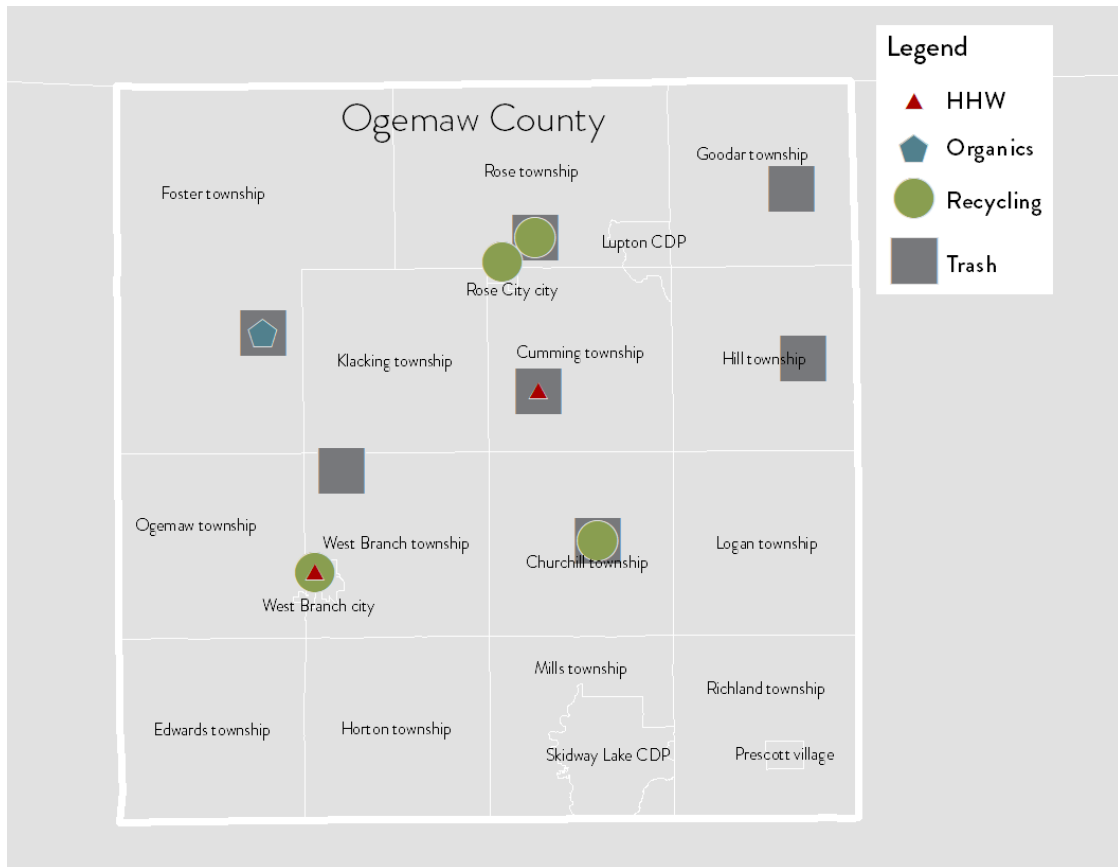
Ogemaw County

Legend
HHW
Organics
Recycling
Trash

Foster township
Rose township
Goodar township
Lupton CDP
Rose City city
Klacking township
Cumming township
Hill township
Ogemaw township
West Branch township
Churchill township
Logan township
West Branch city
Mills township
Richland township
Edwards township
Horton township
Skidway Lake CDP
Prescott village